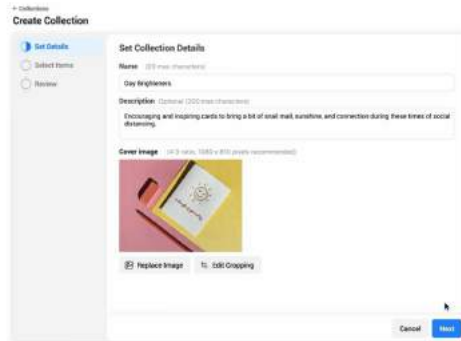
← Collections
Create Collection

Set Details
Select Items
Review

Set Collection Details

Name (20 max characters)
Day Brighteners

Description Optional (200 max characters)
Encouraging and inspiring cards to bring a bit of snail mail, sunshine, and connection during these times of social distancing.

Cover image (4:3 ratio, 1080 x 810 pixels recommended)

Replace Image
Edit Cropping

Cancel
Next